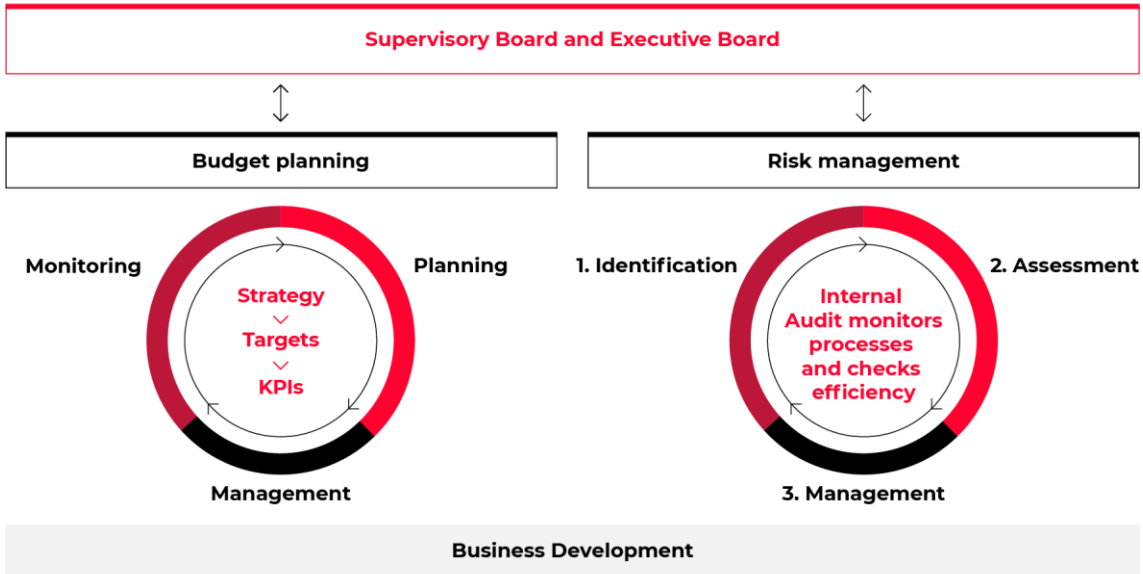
Supervisory Board and Executive Board

Budget planning

Monitoring

Planning

Strategy

Targets

KPIs

Management

Risk management

1. Identification

2. Assessment

Internal Audit monitors processes and checks efficiency

3. Management

Business Development